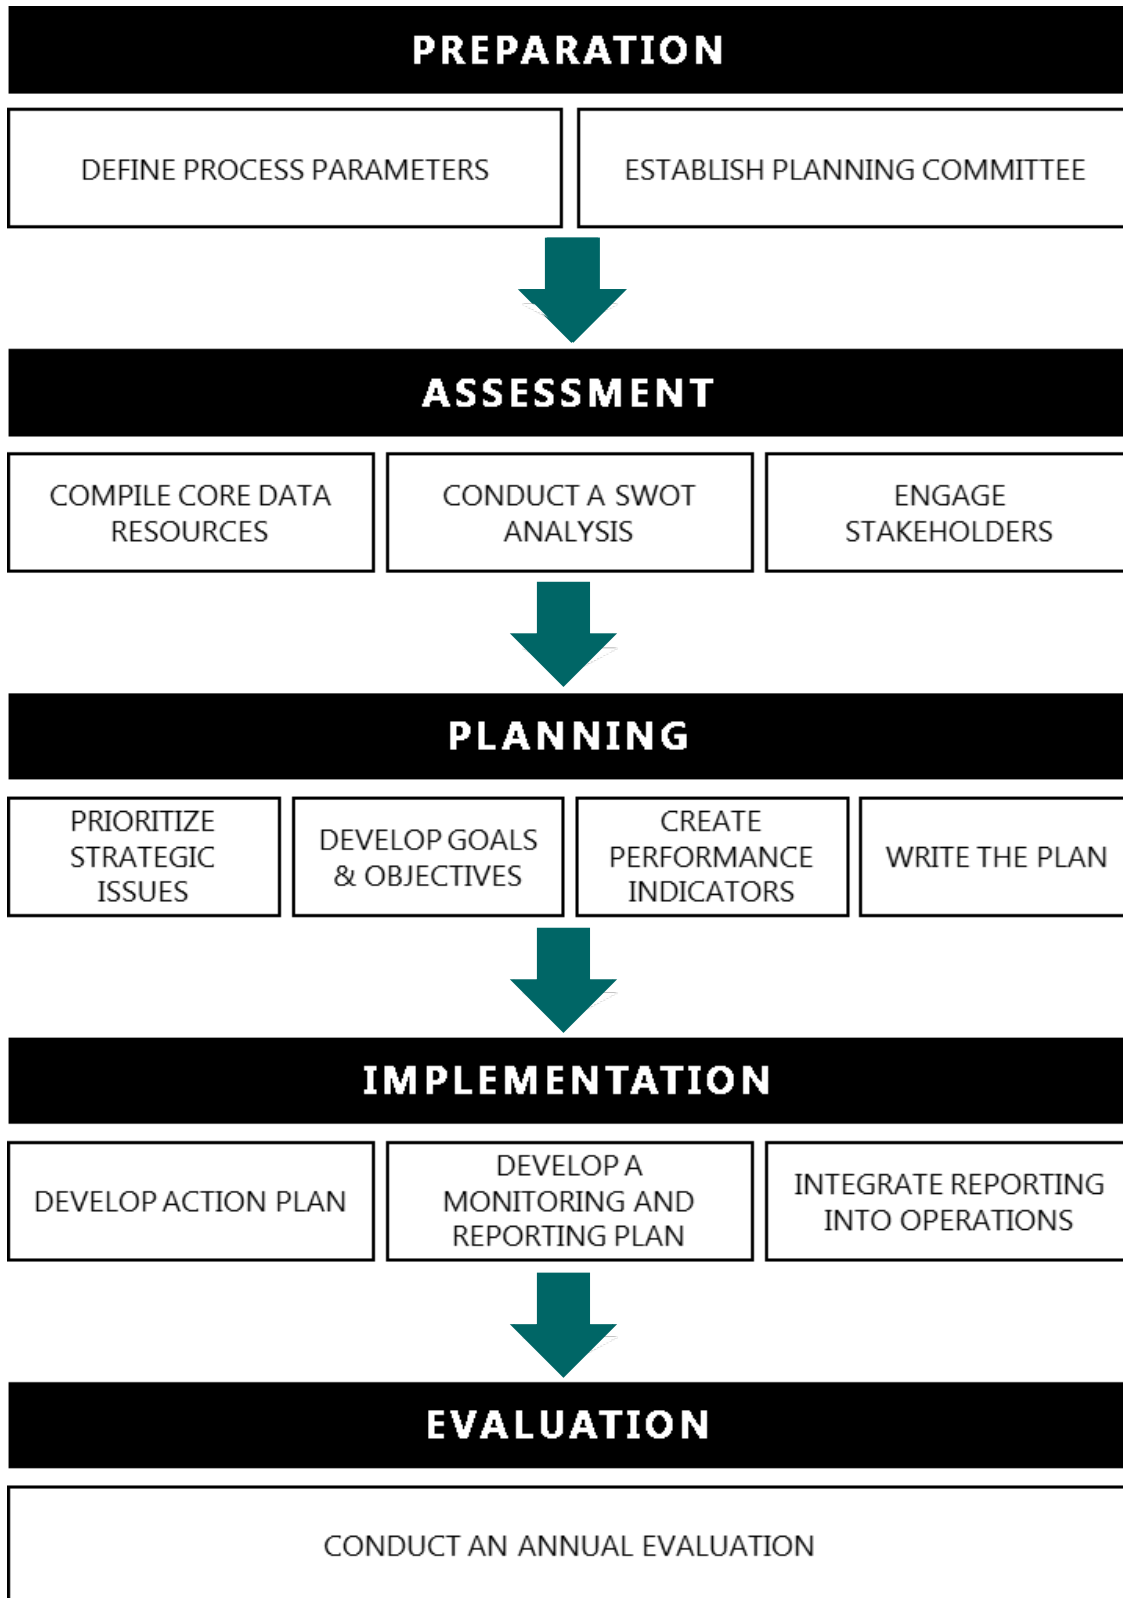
PREPARATION

DEFINE PROCESS PARAMETERS

ESTABLISH PLANNING COMMITTEE

ASSESSMENT

COMPILE CORE DATA RESOURCES

CONDUCT A SWOT ANALYSIS

ENGAGE STAKEHOLDERS

PLANNING

PRIORITIZE STRATEGIC ISSUES

DEVELOP GOALS & OBJECTIVES

CREATE PERFORMANCE INDICATORS

WRITE THE PLAN

IMPLEMENTATION

DEVELOP ACTION PLAN

DEVELOP A MONITORING AND REPORTING PLAN

INTEGRATE REPORTING INTO OPERATIONS

EVALUATION

CONDUCT AN ANNUAL EVALUATION